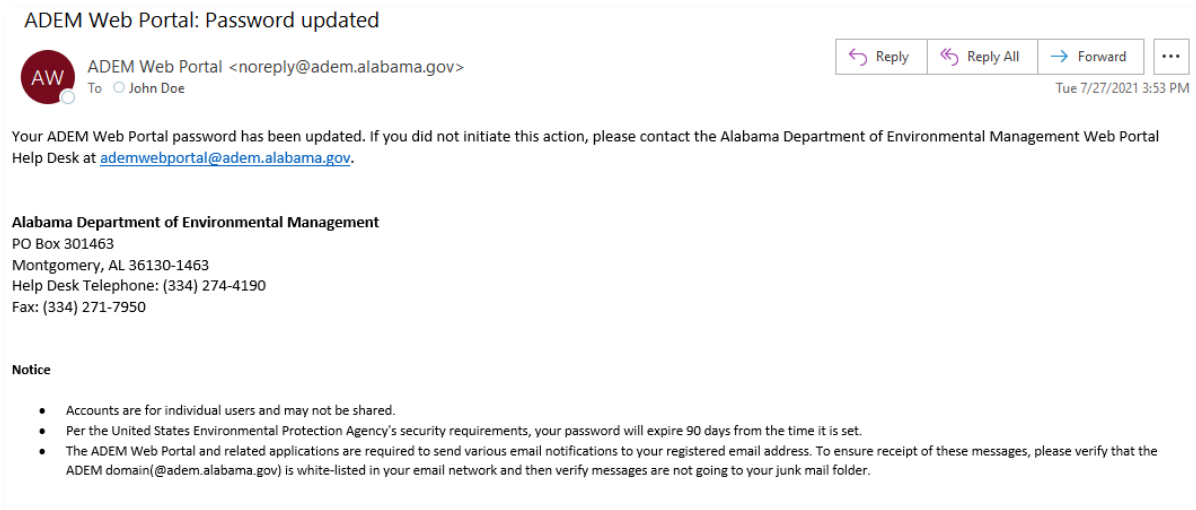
ADEM Web Portal: Password updated

AW
ADEM Web Portal <noreply@adem.alabama.gov>
To John Doe

Reply
Reply All
Forward
...
Tue 7/27/2021 3:53 PM

Your ADEM Web Portal password has been updated. If you did not initiate this action, please contact the Alabama Department of Environmental Management Web Portal Help Desk at ademwebportal@adem.alabama.gov.

**Alabama Department of Environmental Management**
PO Box 301463
Montgomery, AL 36130-1463
Help Desk Telephone: (334) 274-4190
Fax: (334) 271-7950

**Notice**

- Accounts are for individual users and may not be shared.
- Per the United States Environmental Protection Agency's security requirements, your password will expire 90 days from the time it is set.
- The ADEM Web Portal and related applications are required to send various email notifications to your registered email address. To ensure receipt of these messages, please verify that the ADEM domain(@adem.alabama.gov) is white-listed in your email network and then verify messages are not going to your junk mail folder.